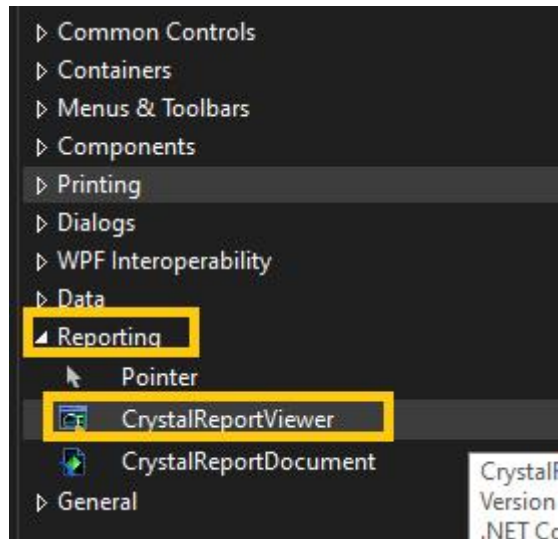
▷ Common Controls
▷ Containers
▷ Menus & Toolbars
▷ Components
▷ Printing
▷ Dialogs
▷ WPF Interoperability
▷ Data
◢ Reporting
Pointer
CrystalReportViewer
CrystalReportDocument
▷ General

Crystal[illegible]
Version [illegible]
.NET C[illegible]